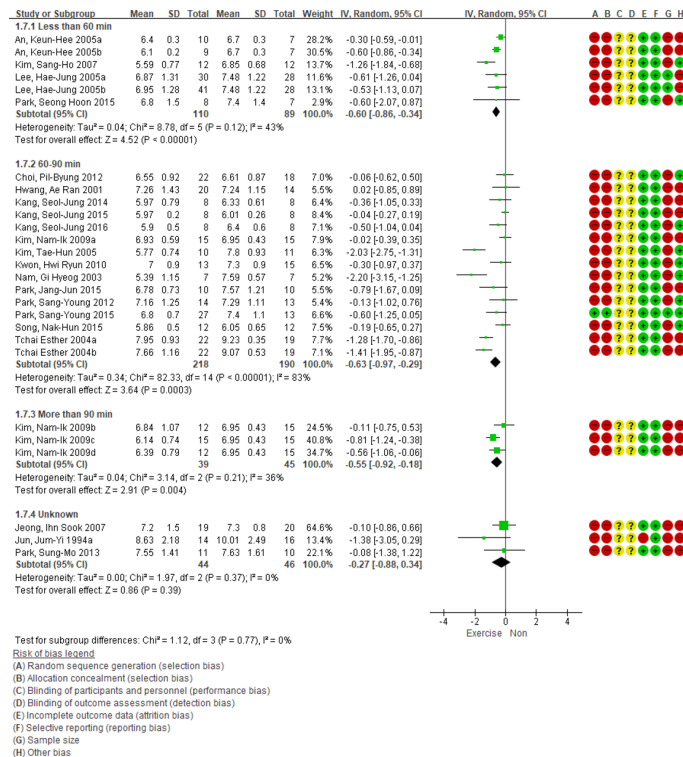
| Study or Subgroup | Mean | SD | Total | Mean | SD | Total | Weight | IV, Random, 95% CI |
|---|---|---|---|---|---|---|---|---|
| **1.7.1 Less than 60 min** | | | | | | | | |
| An, Keun-Hee 2005a | 6.4 | 0.3 | 10 | 6.7 | 0.3 | 7 | 28.2% | -0.30 [-0.59, -0.01] |
| An, Keun-Hee 2005b | 6.1 | 0.2 | 9 | 6.7 | 0.3 | 7 | 30.5% | -0.60 [-0.86, -0.34] |
| Kim, Sang-Ho 2007 | 5.59 | 0.77 | 12 | 6.85 | 0.68 | 12 | 13.7% | -1.26 [-1.84, -0.68] |
| Lee, Hae-Jung 2005a | 6.87 | 1.31 | 30 | 7.48 | 1.22 | 28 | 11.6% | -0.61 [-1.26, 0.04] |
| Lee, Hae-Jung 2005b | 6.95 | 1.28 | 41 | 7.48 | 1.22 | 28 | 13.1% | -0.53 [-1.13, 0.07] |
| Park, Seong Hoon 2015 | 6.8 | 1.5 | 8 | 7.4 | 1.4 | 7 | 2.9% | -0.60 [-2.07, 0.87] |
| **Subtotal (95% CI)** | | | **110** | | | **89** | **100.0%** | **-0.60 [-0.86, -0.34]** |
| Heterogeneity: Tau² = 0.04; Chi² = 8.78, df = 5 (P = 0.12); I² = 43% | | | | | | | | |
| Test for overall effect: Z = 4.52 (P < 0.00001) | | | | | | | | |
| **1.7.2 60-90 min** | | | | | | | | |
| Choi, Pil-Byung 2012 | 6.55 | 0.92 | 22 | 6.61 | 0.87 | 18 | 7.0% | -0.06 [-0.62, 0.50] |
| Hwang, Ae Ran 2001 | 7.26 | 1.43 | 20 | 7.24 | 1.15 | 14 | 5.5% | 0.02 [-0.85, 0.89] |
| Kang, Seol-Jung 2014 | 5.97 | 0.79 | 8 | 6.33 | 0.61 | 8 | 6.4% | -0.36 [-1.05, 0.33] |
| Kang, Seol-Jung 2015 | 5.97 | 0.2 | 8 | 6.01 | 0.26 | 8 | 8.4% | -0.04 [-0.27, 0.19] |
| Kang, Seol-Jung 2016 | 5.9 | 0.5 | 8 | 6.4 | 0.6 | 8 | 7.1% | -0.50 [-1.04, 0.04] |
| Kim, Nam-Ik 2009a | 6.93 | 0.59 | 15 | 6.95 | 0.43 | 15 | 7.9% | -0.02 [-0.39, 0.35] |
| Kim, Tae-Hun 2005 | 5.77 | 0.74 | 10 | 7.8 | 0.93 | 11 | 6.3% | -2.03 [-2.75, -1.31] |
| Kwon, Hwi Ryun 2010 | 7 | 0.9 | 13 | 7.3 | 0.9 | 15 | 6.5% | -0.30 [-0.97, 0.37] |
| Nam, Gi Hyeog 2003 | 5.39 | 1.15 | 7 | 7.59 | 0.57 | 7 | 5.2% | -2.20 [-3.15, -1.25] |
| Park, Jang-Jun 2015 | 6.78 | 0.73 | 10 | 7.57 | 1.21 | 10 | 5.5% | -0.79 [-1.67, 0.09] |
| Park, Sang-Young 2012 | 7.16 | 1.25 | 14 | 7.29 | 1.11 | 13 | 5.4% | -0.13 [-1.02, 0.76] |
| Park, Sang-Young 2015 | 6.8 | 0.7 | 27 | 7.4 | 1.1 | 13 | 6.6% | -0.60 [-1.25, 0.05] |
| Song, Nak-Hun 2015 | 5.86 | 0.5 | 12 | 6.05 | 0.65 | 12 | 7.5% | -0.19 [-0.65, 0.27] |
| Tchai Esther 2004a | 7.95 | 0.93 | 22 | 9.23 | 0.35 | 19 | 7.7% | -1.28 [-1.70, -0.86] |
| Tchai Esther 2004b | 7.66 | 1.16 | 22 | 9.07 | 0.53 | 19 | 7.1% | -1.41 [-1.95, -0.87] |
| **Subtotal (95% CI)** | | | **218** | | | **190** | **100.0%** | **-0.63 [-0.97, -0.29]** |
| Heterogeneity: Tau² = 0.34; Chi² = 82.33, df = 14 (P < 0.00001); I² = 83% | | | | | | | | |
| Test for overall effect: Z = 3.64 (P = 0.0003) | | | | | | | | |
| **1.7.3 More than 90 min** | | | | | | | | |
| Kim, Nam-Ik 2009b | 6.84 | 1.07 | 12 | 6.95 | 0.43 | 15 | 24.5% | -0.11 [-0.75, 0.53] |
| Kim, Nam-Ik 2009c | 6.14 | 0.74 | 15 | 6.95 | 0.43 | 15 | 40.8% | -0.81 [-1.24, -0.38] |
| Kim, Nam-Ik 2009d | 6.39 | 0.79 | 12 | 6.95 | 0.43 | 15 | 34.7% | -0.56 [-1.06, -0.06] |
| **Subtotal (95% CI)** | | | **39** | | | **45** | **100.0%** | **-0.55 [-0.92, -0.18]** |
| Heterogeneity: Tau² = 0.04; Chi² = 3.14, df = 2 (P = 0.21); I² = 36% | | | | | | | | |
| Test for overall effect: Z = 2.91 (P = 0.004) | | | | | | | | |
| **1.7.4 Unknown** | | | | | | | | |
| Jeong, Ihn Sook 2007 | 7.2 | 1.5 | 19 | 7.3 | 0.8 | 20 | 64.6% | -0.10 [-0.86, 0.66] |
| Jun, Jum-Yi 1994a | 8.63 | 2.18 | 14 | 10.01 | 2.49 | 16 | 13.4% | -1.38 [-3.05, 0.29] |
| Park, Sung-Mo 2013 | 7.55 | 1.41 | 11 | 7.63 | 1.61 | 10 | 22.1% | -0.08 [-1.38, 1.22] |
| **Subtotal (95% CI)** | | | **44** | | | **46** | **100.0%** | **-0.27 [-0.88, 0.34]** |
| Heterogeneity: Tau² = 0.00; Chi² = 1.97, df = 2 (P = 0.37); I² = 0% | | | | | | | | |
| Test for overall effect: Z = 0.86 (P = 0.39) | | | | | | | | |

IV, Random, 95% CI

A B C D E F G H

-4 -2 0 2 4
Exercise Non

Test for subgroup differences: Chi² = 1.12, df = 3 (P = 0.77), I² = 0%

Risk of bias legend
(A) Random sequence generation (selection bias)
(B) Allocation concealment (selection bias)
(C) Blinding of participants and personnel (performance bias)
(D) Blinding of outcome assessment (detection bias)
(E) Incomplete outcome data (attrition bias)
(F) Selective reporting (reporting bias)
(G) Sample size
(H) Other bias